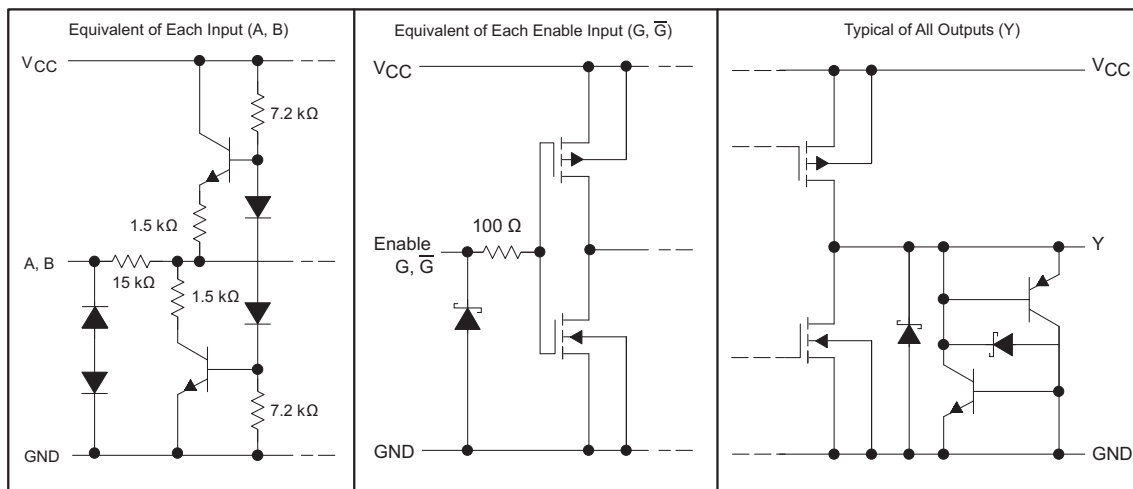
Equivalent of Each Input (A, B)

$V_{CC}$

7.2 kΩ

1.5 kΩ

A, B

15 kΩ

1.5 kΩ

7.2 kΩ

GND

Equivalent of Each Enable Input (G, $\overline{G}$)

$V_{CC}$

100 Ω

Enable G, $\overline{G}$

GND

Typical of All Outputs (Y)

$V_{CC}$

Y

GND